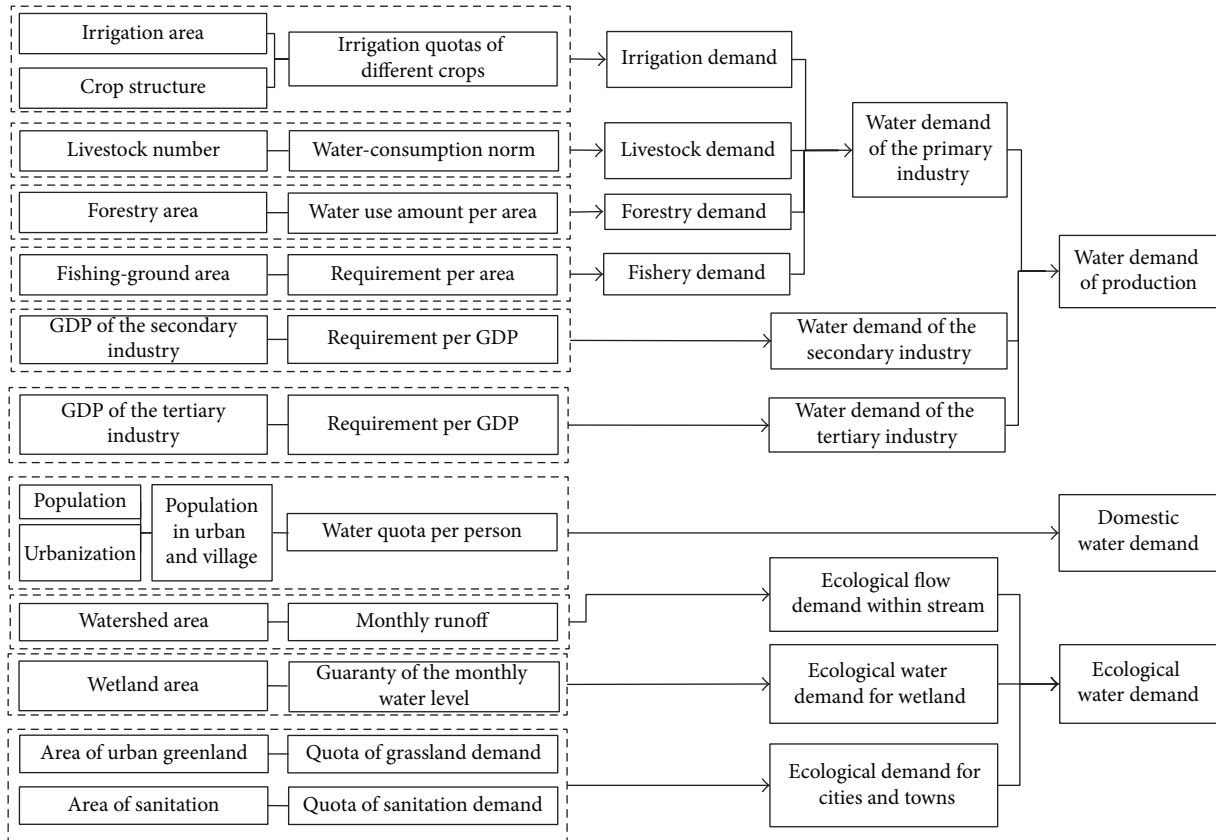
Irrigation area

Crop structure

Irrigation quotas of different crops

Irrigation demand

Livestock number

Water-consumption norm

Livestock demand

Water demand of the primary industry

Forestry area

Water use amount per area

Forestry demand

Fishing-ground area

Requirement per area

Fishery demand

Water demand of production

GDP of the secondary industry

Requirement per GDP

Water demand of the secondary industry

GDP of the tertiary industry

Requirement per GDP

Water demand of the tertiary industry

Population

Urbanization

Population in urban and village

Water quota per person

Domestic water demand

Watershed area

Monthly runoff

Ecological flow demand within stream

Wetland area

Guaranty of the monthly water level

Ecological water demand for wetland

Ecological water demand

Area of urban greenland

Quota of grassland demand

Area of sanitation

Quota of sanitation demand

Ecological demand for cities and towns